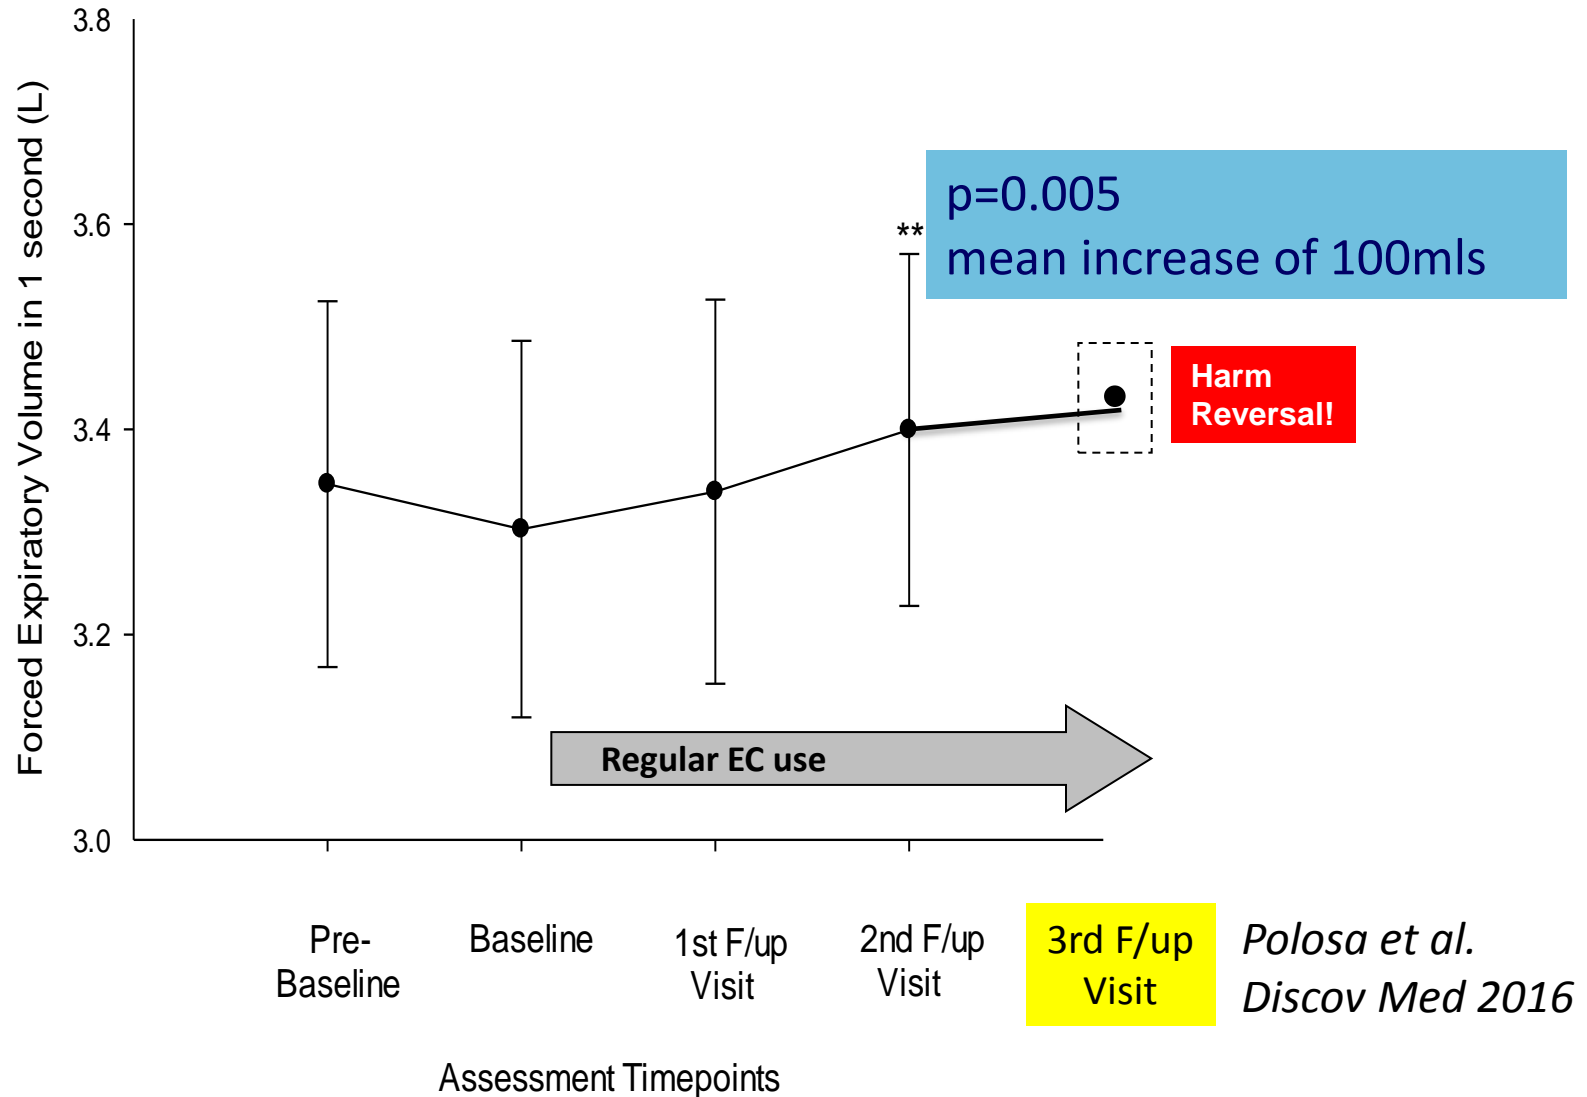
Forced Expiratory Volume in 1 second (L)

3.8
3.6
3.4
3.2
3.0

p=0.005
mean increase of 100mls

**

Harm Reversal!

Regular EC use

Pre-Baseline
Baseline
1st F/up Visit
2nd F/up Visit
3rd F/up Visit

Polosa et al. Discov Med 2016

Assessment Timepoints